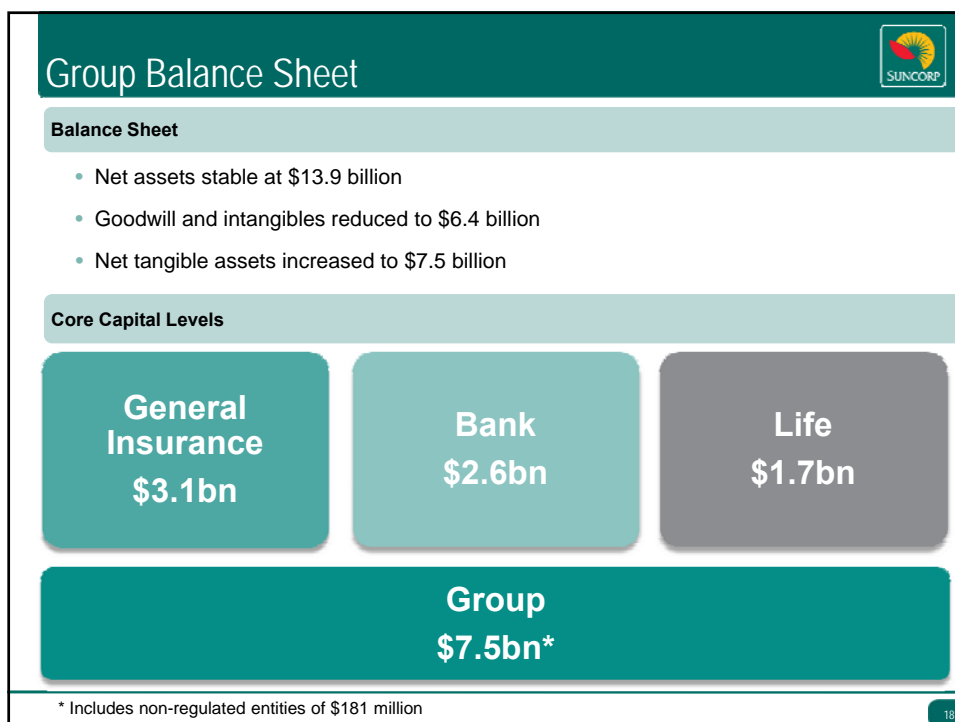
Group Balance Sheet

SUNCORP

Balance Sheet

• Net assets stable at $13.9 billion
• Goodwill and intangibles reduced to $6.4 billion
• Net tangible assets increased to $7.5 billion

Core Capital Levels

General Insurance
$3.1bn

Bank
$2.6bn

Life
$1.7bn

Group
$7.5bn*

* Includes non-regulated entities of $181 million

18